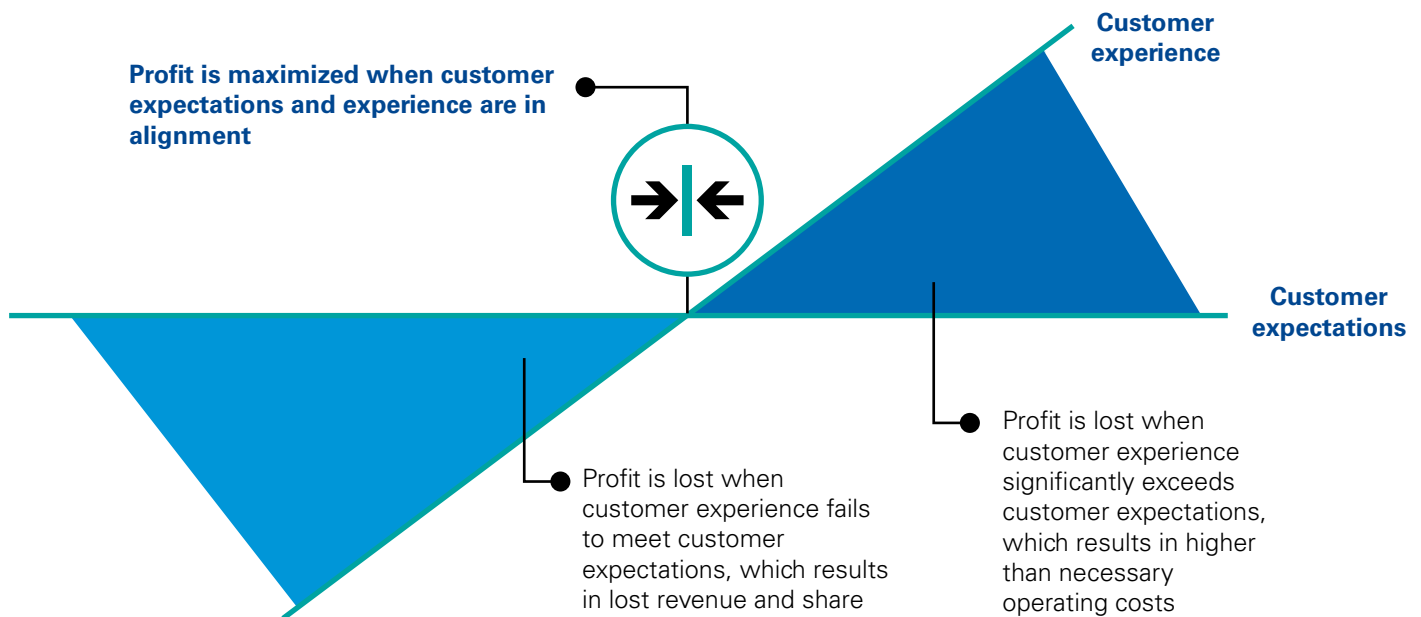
Customer experience

Profit is maximized when customer expectations and experience are in alignment

Customer expectations

Profit is lost when customer experience significantly exceeds customer expectations, which results in higher than necessary operating costs

Profit is lost when customer experience fails to meet customer expectations, which results in lost revenue and share